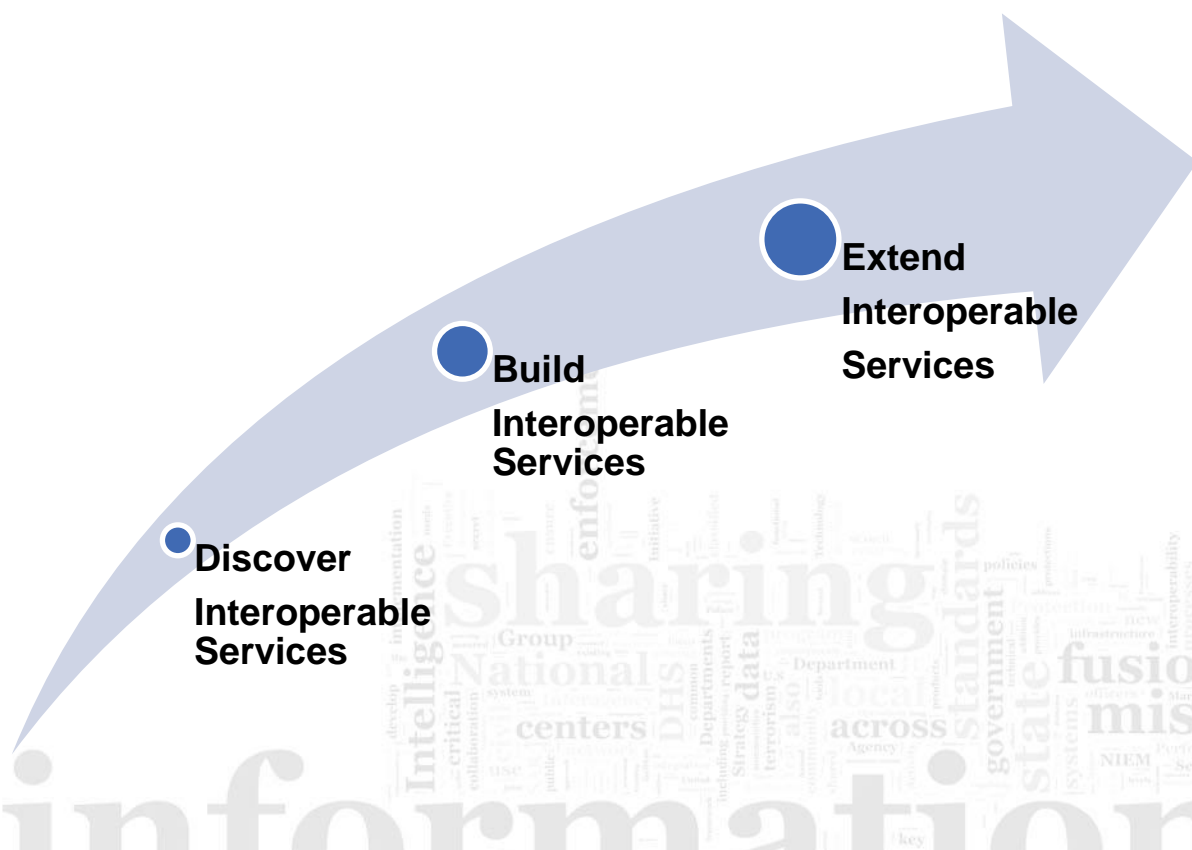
Extend Interoperable Services

Build Interoperable Services

Discover Interoperable Services

sharing National Intelligence enforcement centers standards government state fusion mission across information Group Department DHS data Strategy local policies NIEM interoperability